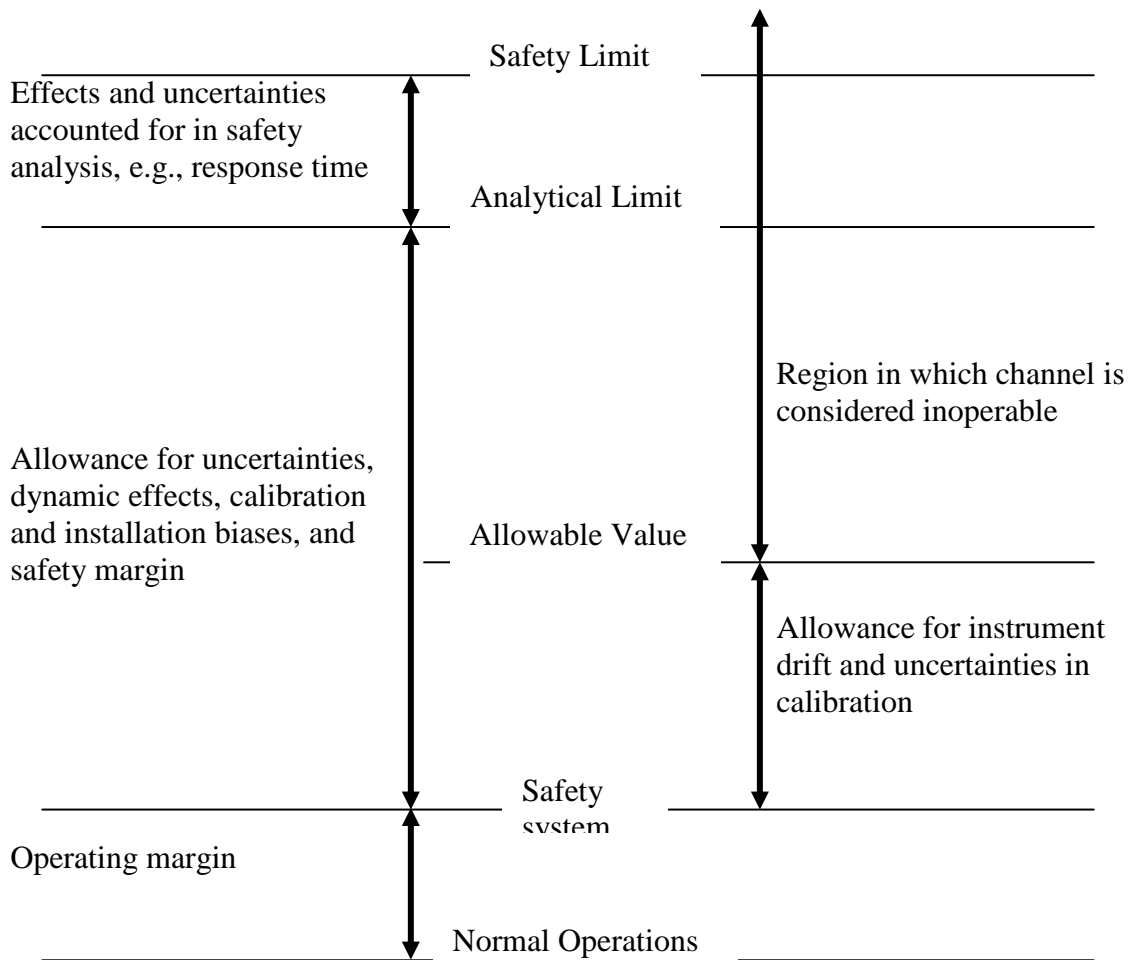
Safety Limit

Effects and uncertainties accounted for in safety analysis, e.g., response time

Analytical Limit

Region in which channel is considered inoperable

Allowance for uncertainties, dynamic effects, calibration and installation biases, and safety margin

Allowable Value

Allowance for instrument drift and uncertainties in calibration

Safety system

Operating margin

Normal Operations